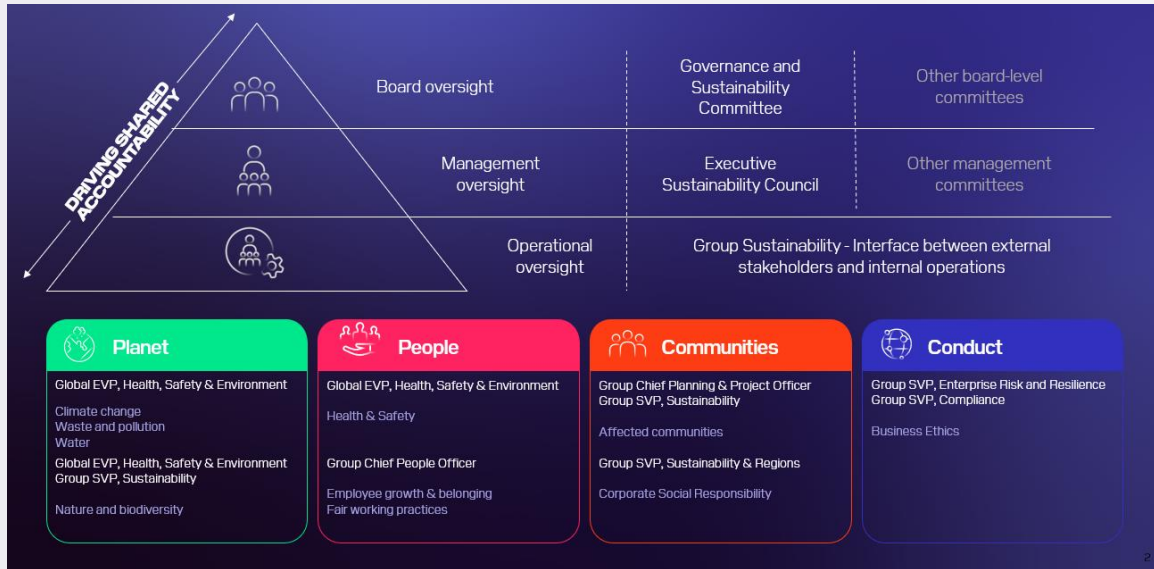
DRIVING SHARED ACCOUNTABILITY

Board oversight

Governance and Sustainability Committee

Other board-level committees

Management oversight

Executive Sustainability Council

Other management committees

Operational oversight

Group Sustainability - Interface between external stakeholders and internal operations

Planet

Global EVP, Health, Safety & Environment

Climate change
Waste and pollution
Water

Global EVP, Health, Safety & Environment
Group SVP, Sustainability

Nature and biodiversity

People

Global EVP, Health, Safety & Environment

Health & Safety

Group Chief People Officer

Employee growth & belonging
Fair working practices

Communities

Group Chief Planning & Project Officer
Group SVP, Sustainability

Affected communities

Group SVP, Sustainability & Regions

Corporate Social Responsibility

Conduct

Group SVP, Enterprise Risk and Resilience
Group SVP, Compliance

Business Ethics

2